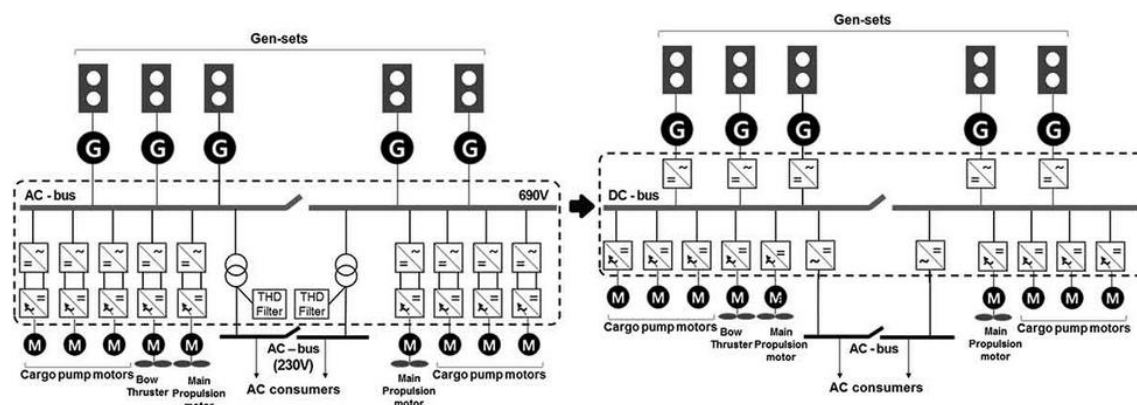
Gen-sets

G G G G G

AC - bus

690V

THD Filter

THD Filter

AC – bus (230V)

AC consumers

M M M M M M M M M M

Cargo pump motors

Bow Thruster

Main Propulsion motor

Main Propulsion motor

Cargo pump motors

Gen-sets

G G G G G

DC - bus

M M M M M M M M M M

Cargo pump motors

Bow Thruster

Main Propulsion motor

AC - bus

AC consumers

Main Propulsion motor

Cargo pump motors